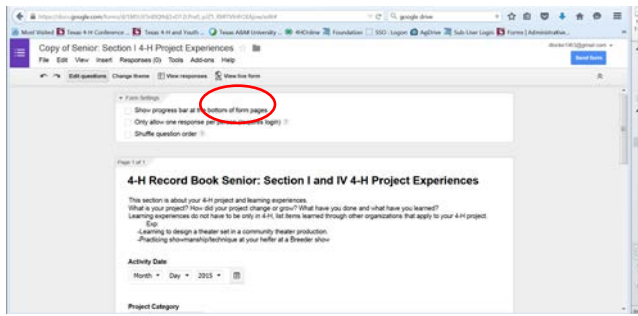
https://docs.google.com/forms/d/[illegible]/edit#

google drive

Most Visited  Texas 4-H Conference ...  Texas 4-H and Youth ...  Texas A&M University ...  4HOnline  Foundation  SSO - Logon  AgDrive  Sub User Login  Forms | Administrative...

Copy of Senior: Section I 4-H Project Experiences

File  Edit  View  Insert  Responses (0)  Tools  Add-ons  Help

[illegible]@gmail.com

Send form

Edit questions  Change theme  View responses  View live form

Form Settings

Show progress bar at the bottom of form pages

Only allow one response per person (requires login)

Shuffle question order

Page 1 of 1

4-H Record Book Senior: Section I and IV 4-H Project Experiences

This section is about your 4-H project and learning experiences.
What is your project? How did your project change or grow? What have you done and what have you learned?
Learning experiences do not have to be only in 4-H, list items learned through other organizations that apply to your 4-H project.
Exp.
-Learning to design a theater set in a community theater production.
-Practicing showmanship/technique at your heifer at a Breeder show

Activity Date

Month  Day  2015

Project Category